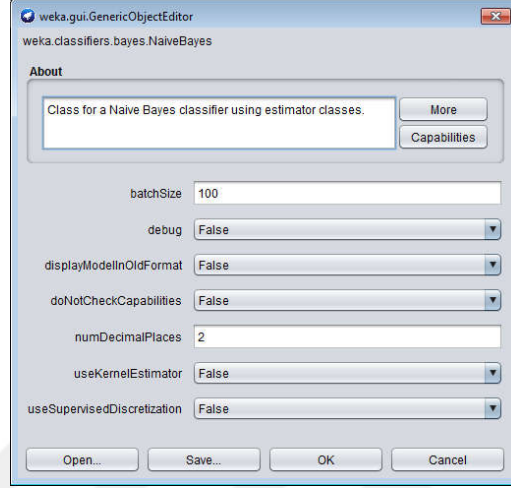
weka.gui.GenericObjectEditor

weka.classifiers.bayes.NaiveBayes

About

Class for a Naive Bayes classifier using estimator classes.

More

Capabilities

batchSize 100

debug False

displayModelInOldFormat False

doNotCheckCapabilities False

numDecimalPlaces 2

useKernelEstimator False

useSupervisedDiscretization False

Open...

Save...

OK

Cancel